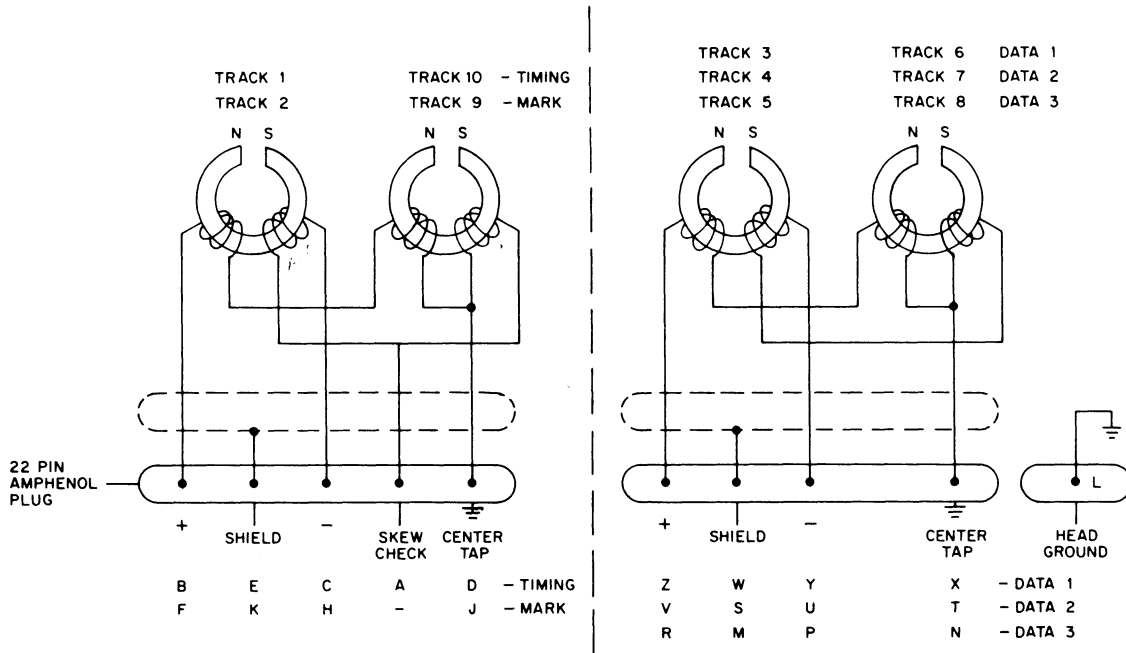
TRACK 1
TRACK 2

TRACK 10 - TIMING
TRACK 9 - MARK

N S
N S

22 PIN AMPHENOL PLUG

+ SHIELD − SKEW CHECK CENTER TAP

B E C A D - TIMING
F K H - J - MARK

TRACK 3
TRACK 4
TRACK 5

TRACK 6 DATA 1
TRACK 7 DATA 2
TRACK 8 DATA 3

N S
N S

L

+ SHIELD − CENTER TAP HEAD GROUND

Z W Y X - DATA 1
V S U T - DATA 2
R M P N - DATA 3